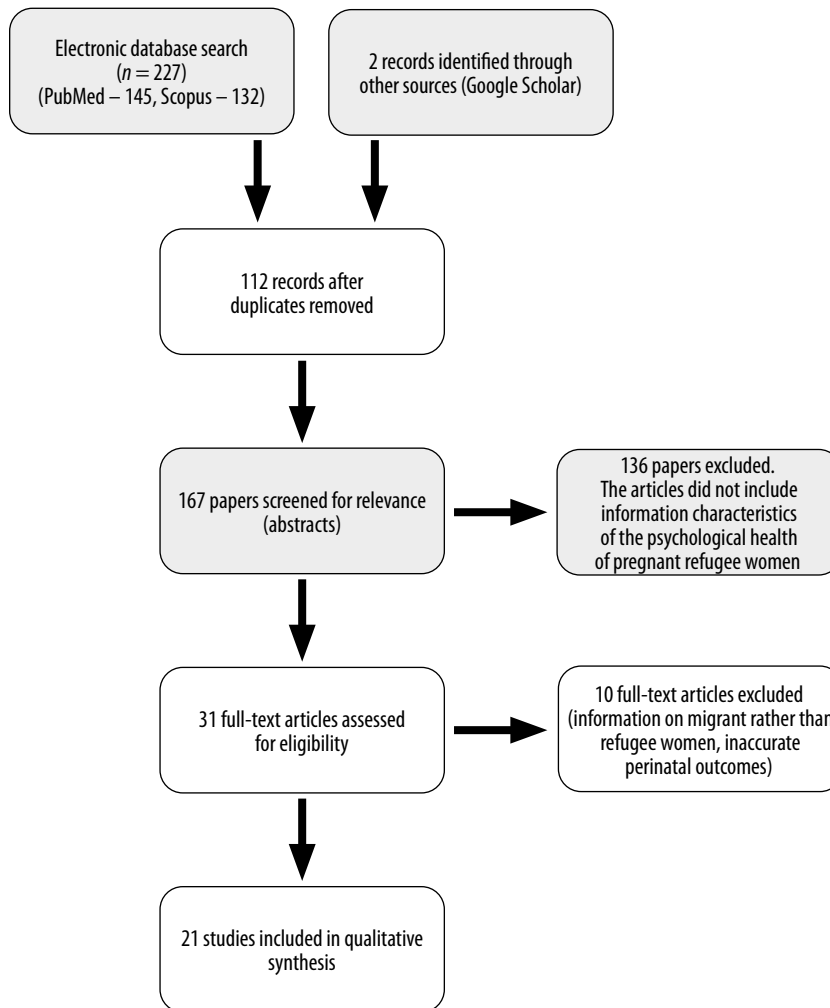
Electronic database search ($n = 227$) (PubMed – 145, Scopus – 132)

2 records identified through other sources (Google Scholar)

112 records after duplicates removed

167 papers screened for relevance (abstracts)

136 papers excluded. The articles did not include information characteristics of the psychological health of pregnant refugee women

31 full-text articles assessed for eligibility

10 full-text articles excluded (information on migrant rather than refugee women, inaccurate perinatal outcomes)

21 studies included in qualitative synthesis